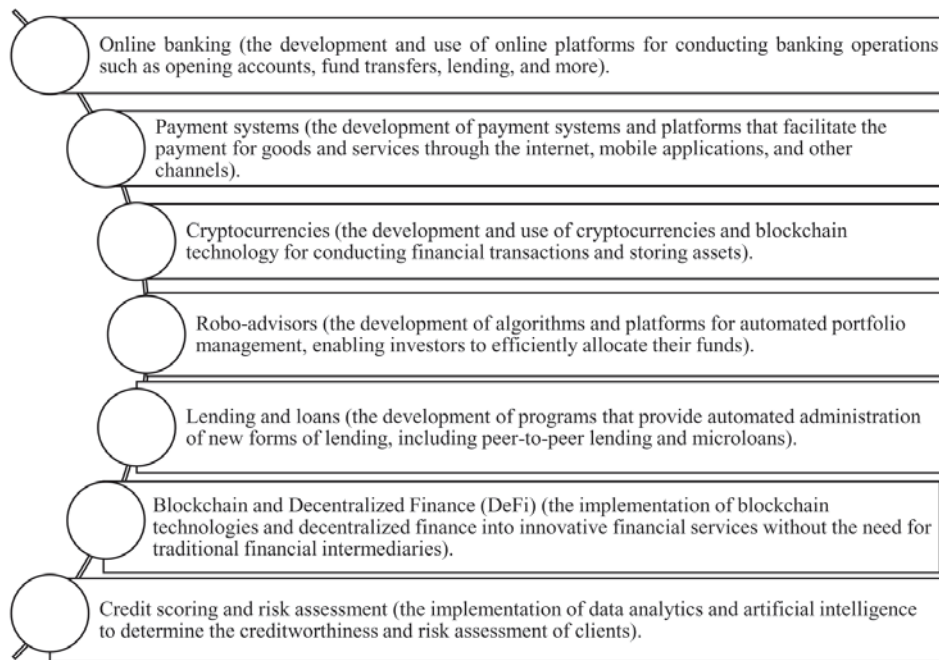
Online banking (the development and use of online platforms for conducting banking operations such as opening accounts, fund transfers, lending, and more).

Payment systems (the development of payment systems and platforms that facilitate the payment for goods and services through the internet, mobile applications, and other channels).

Cryptocurrencies (the development and use of cryptocurrencies and blockchain technology for conducting financial transactions and storing assets).

Robo-advisors (the development of algorithms and platforms for automated portfolio management, enabling investors to efficiently allocate their funds).

Lending and loans (the development of programs that provide automated administration of new forms of lending, including peer-to-peer lending and microloans).

Blockchain and Decentralized Finance (DeFi) (the implementation of blockchain technologies and decentralized finance into innovative financial services without the need for traditional financial intermediaries).

Credit scoring and risk assessment (the implementation of data analytics and artificial intelligence to determine the creditworthiness and risk assessment of clients).